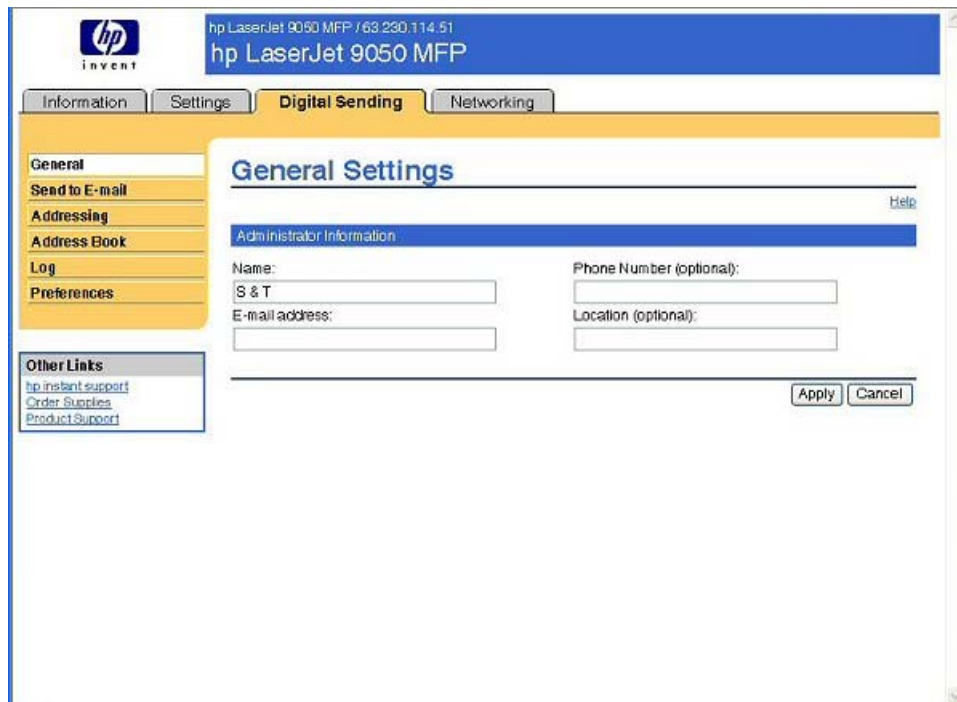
hp
invent

hp LaserJet 9050 MFP / 63.230.114.51
hp LaserJet 9050 MFP

Information | Settings | Digital Sending | Networking

General
Send to E-mail
Addressing
Address Book
Log
Preferences

Other Links
hp instant support
Order Supplies
Product Support

General Settings

Help

Administrator Information

Name:
S & T
E-mail address:

Phone Number (optional):
Location (optional):

Apply | Cancel